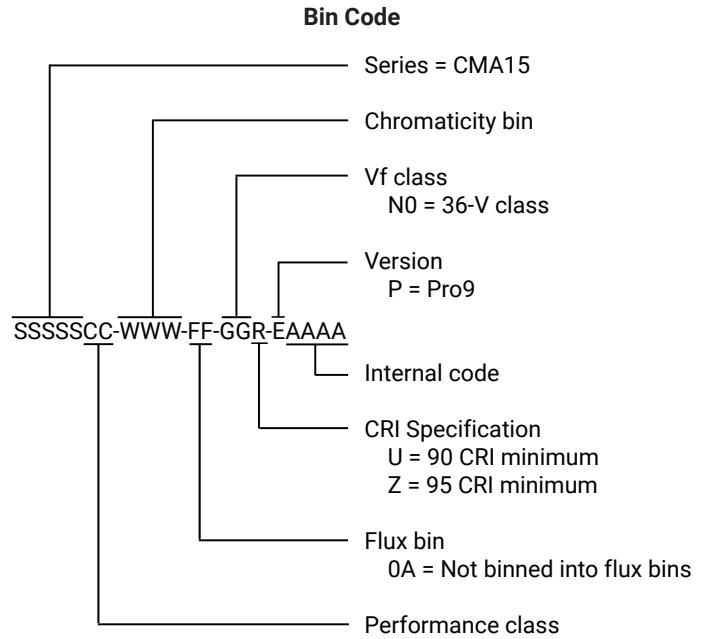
Bin Code

Series = CMA15

Chromaticity bin

Vf class
N0 = 36-V class

Version
P = Pro9

SSSSSCC-WWW-FF-GGR-EAAAA

Internal code

CRI Specification
U = 90 CRI minimum
Z = 95 CRI minimum

Flux bin
0A = Not binned into flux bins

Performance class